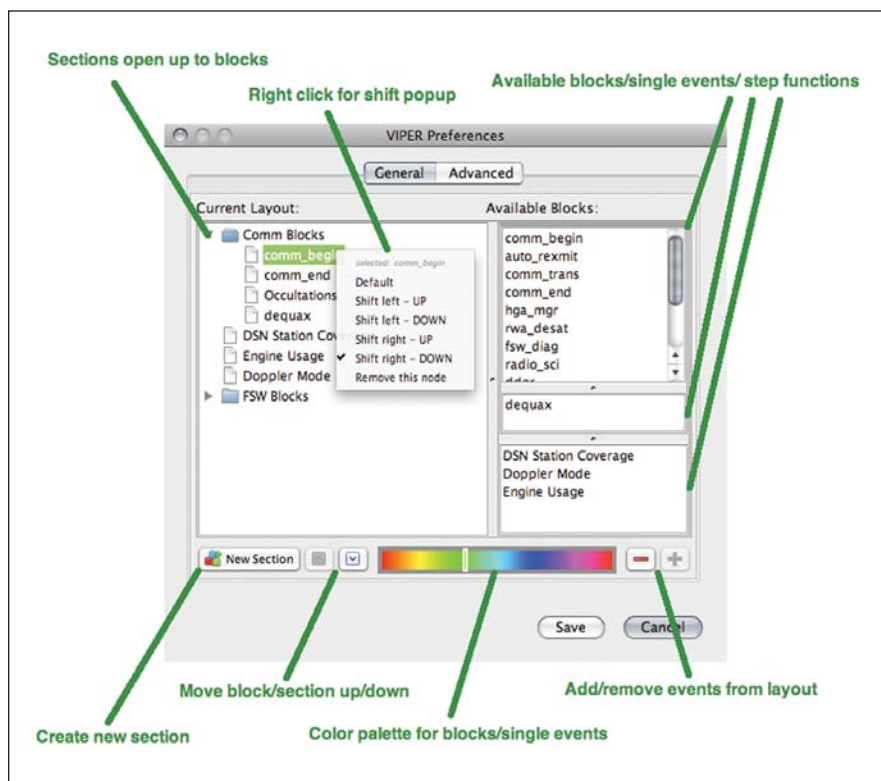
Sections open up to blocks

Right click for shift popup

Available blocks/single events/ step functions

VIPER Preferences

General Advanced

Current Layout:

Comm Blocks
comm_begin
comm_end
Occultations
dequax
DSN Station Cov
Engine Usage
Doppler Mode
FSW Blocks

selected: comm_begin
Default
Shift left - UP
Shift left - DOWN
Shift right - UP
Shift right - DOWN
Remove this node

Available Blocks:

comm_begin
auto_rexmit
comm_trans
comm_end
hga_mgr
rwa_desat
fsw_diag
radio_sci
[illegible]

dequax

DSN Station Coverage
Doppler Mode
Engine Usage

New Section

Save Cancel

Move block/section up/down

Add/remove events from layout

Create new section

Color palette for blocks/single events